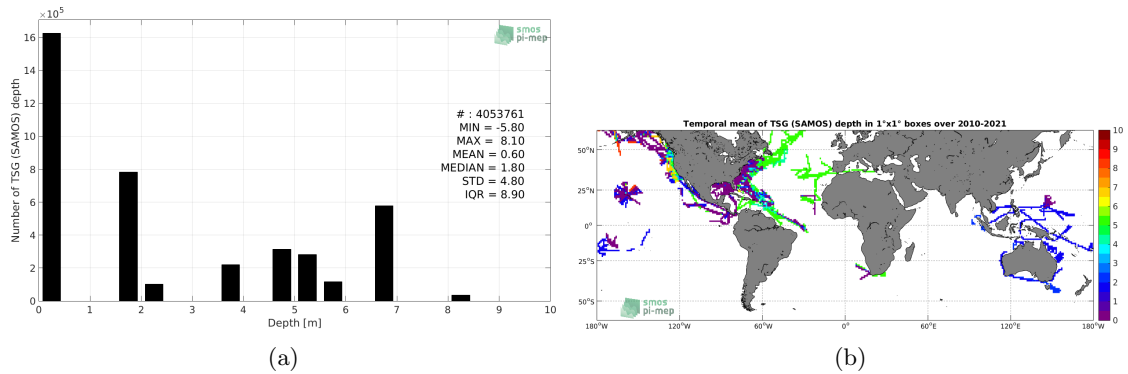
$\times10^5$

16
14
12
10
8
6
4
2
0

Number of TSG (SAMOS) depth

smos pi-mep

# : 4053761
MIN = -5.80
MAX = 8.10
MEAN = 0.60
MEDIAN = 1.80
STD = 4.80
IQR = 8.90

0 1 2 3 4 5 6 7 8 9 10
Depth [m]

(a)

Temporal mean of TSG (SAMOS) depth in 1°x1° boxes over 2010-2021

50°N
25°N
0°
25°S
50°S

180°W 120°W 60°W 0° 60°E 120°E 180°W

smos pi-mep

10
9
8
7
6
5
4
3
2
1
0

(b)